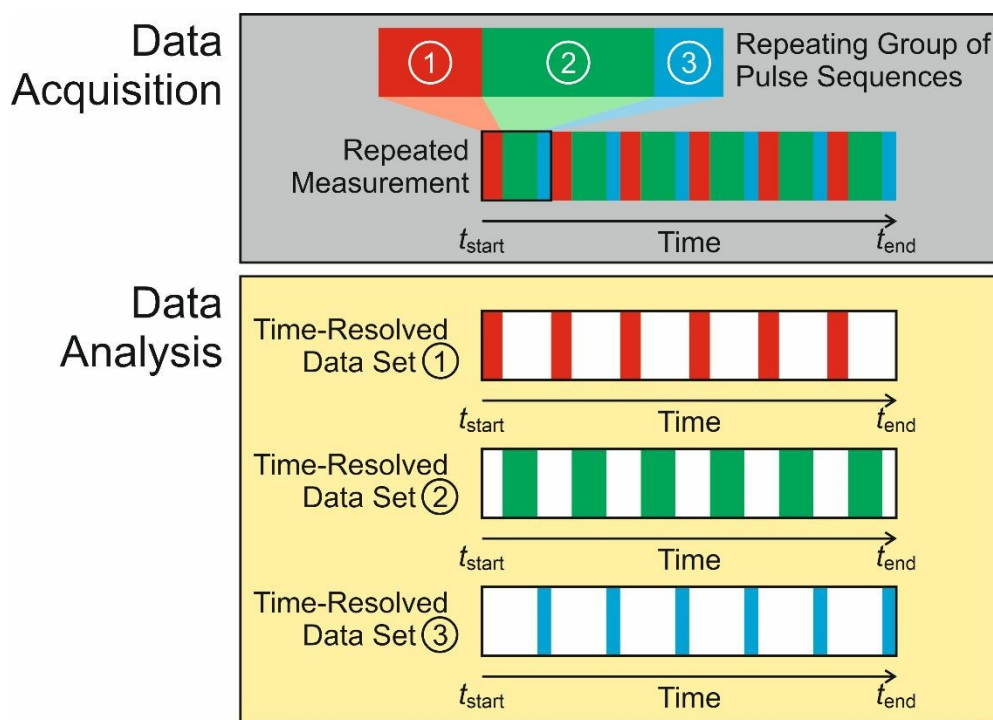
Data Acquisition

① ② ③ Repeating Group of Pulse Sequences

Repeated Measurement

$t_{\text{start}}$ Time $t_{\text{end}}$

Data Analysis

Time-Resolved Data Set ①

$t_{\text{start}}$ Time $t_{\text{end}}$

Time-Resolved Data Set ②

$t_{\text{start}}$ Time $t_{\text{end}}$

Time-Resolved Data Set ③

$t_{\text{start}}$ Time $t_{\text{end}}$